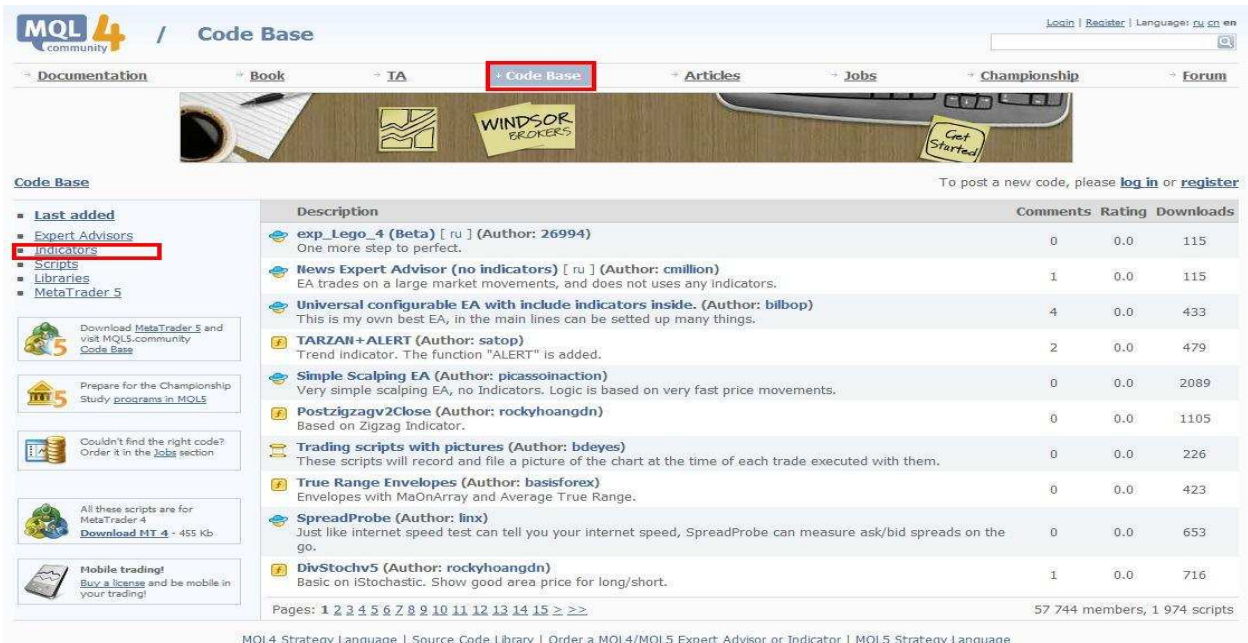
MQL4 community / Code Base

Login | Register | Language: ru cn en

Documentation | Book | TA | Code Base | Articles | Jobs | Championship | Forum

WINDSOR BROKERS

Get Started

Code Base

To post a new code, please log in or register

- Last added
- Expert Advisors
- Indicators
- Scripts
- Libraries
- MetaTrader 5

Download MetaTrader 5 and visit MQL5.community Code Base

Prepare for the Championship Study programs in MQL5

Couldn't find the right code? Order it in the Jobs section

All these scripts are for MetaTrader 4 Download MT 4 - 455 Kb

Mobile trading! Buy a license and be mobile in your trading!

| Description | Comments | Rating | Downloads |
|---|---|---|---|
| exp_Lego_4 (Beta) [ ru ] (Author: 26994) One more step to perfect. | 0 | 0.0 | 115 |
| News Expert Advisor (no indicators) [ ru ] (Author: cmillion) EA trades on a large market movements, and does not uses any indicators. | 1 | 0.0 | 115 |
| Universal configurable EA with include indicators inside. (Author: bilbop) This is my own best EA, in the main lines can be setted up many things. | 4 | 0.0 | 433 |
| TARZAN+ALERT (Author: satop) Trend indicator. The function "ALERT" is added. | 2 | 0.0 | 479 |
| Simple Scalping EA (Author: picassoinaction) Very simple scalping EA, no Indicators. Logic is based on very fast price movements. | 0 | 0.0 | 2089 |
| Postzigzagv2Close (Author: rockyhoangdn) Based on Zigzag Indicator. | 0 | 0.0 | 1105 |
| Trading scripts with pictures (Author: bdeyes) These scripts will record and file a picture of the chart at the time of each trade executed with them. | 0 | 0.0 | 226 |
| True Range Envelopes (Author: basisforex) Envelopes with MaOnArray and Average True Range. | 0 | 0.0 | 423 |
| SpreadProbe (Author: linx) Just like internet speed test can tell you your internet speed, SpreadProbe can measure ask/bid spreads on the go. | 0 | 0.0 | 653 |
| DivStochv5 (Author: rockyhoangdn) Basic on iStochastic. Show good area price for long/short. | 1 | 0.0 | 716 |

Pages: 1 2 3 4 5 6 7 8 9 10 11 12 13 14 15 > >>

57 744 members, 1 974 scripts

MQL4 Strategy Language | Source Code Library | Order a MQL4/MQL5 Expert Advisor or Indicator | MQL5 Strategy Language